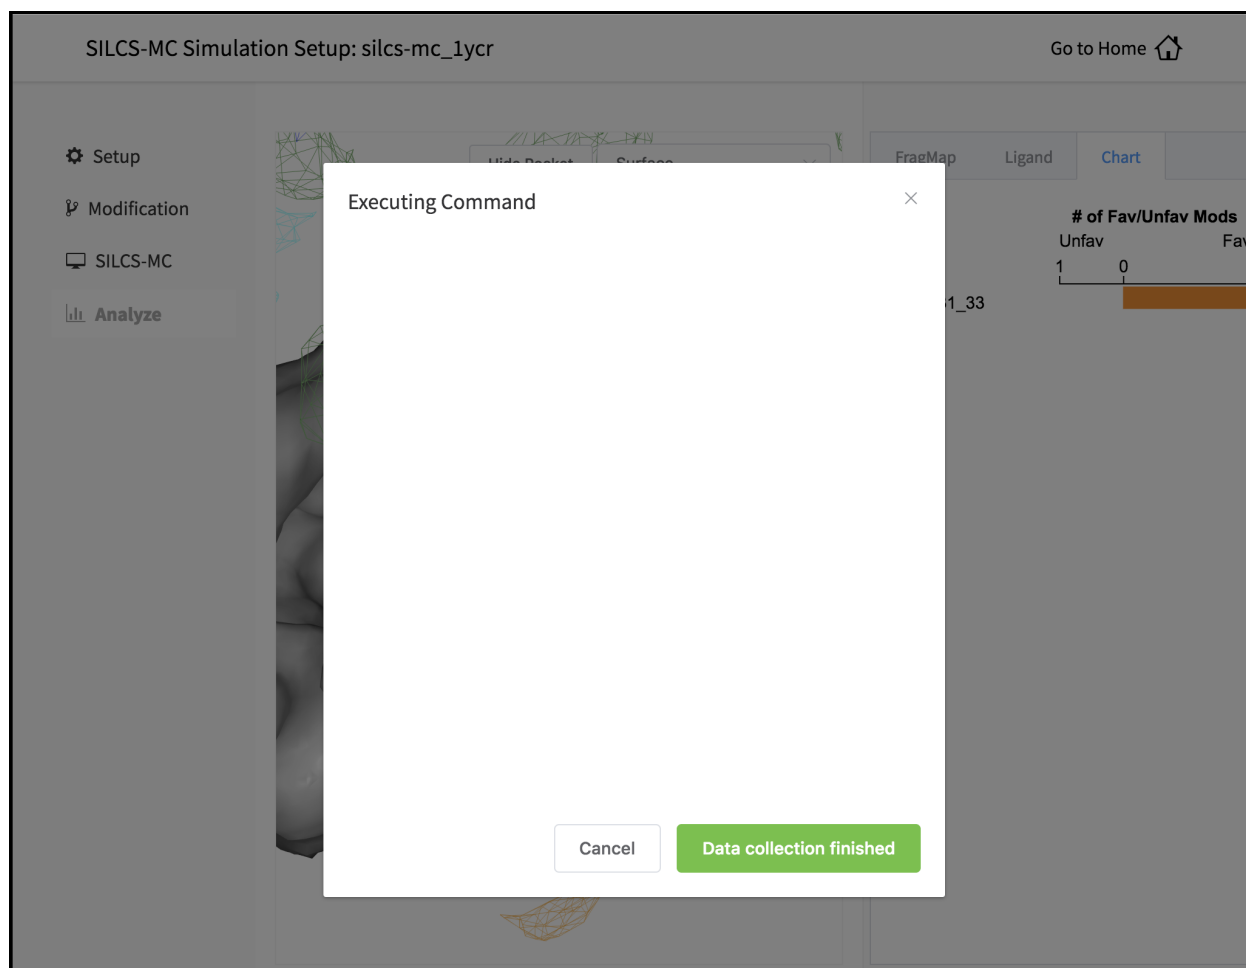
SILCS-MC Simulation Setup: silcs-mc_1ycr

Go to Home

Setup

Modification

SILCS-MC

Analyze

Hide Pocket

Surface

FragMap

Ligand

Chart

# of Fav/Unfav Mods

Unfav

Fav

1

0

1_33

Executing Command

×

Cancel

Data collection finished